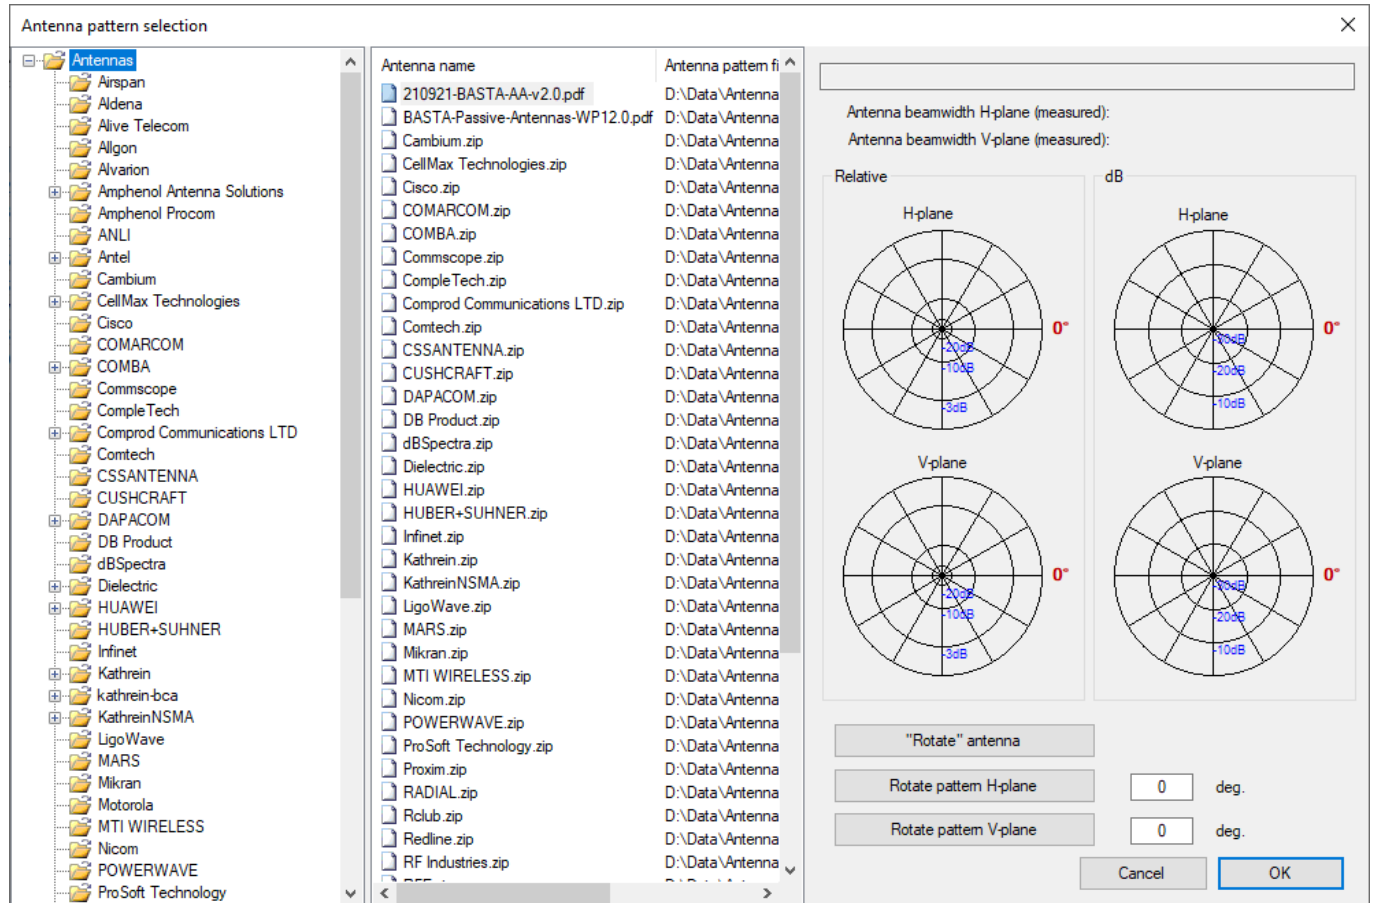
Antenna pattern selection

Antennas
Airspan
Aldena
Alive Telecom
Allgon
Alvarion
Amphenol Antenna Solutions
Amphenol Procom
ANLI
Antel
Cambium
CellMax Technologies
Cisco
COMARCOM
COMBA
Commscope
CompleTech
Comprod Communications LTD
Comtech
CSSANTENNA
CUSHCRAFT
DAPACOM
DB Product
dBSpectra
Dielectric
HUAWEI
HUBER+SUHNER
Infinet
Kathrein
kathrein-bca
KathreinNSMA
LigoWave
MARS
Mikran
Motorola
MTI WIRELESS
Nicom
POWERWAVE
ProSoft Technology

| Antenna name | Antenna pattern fi |
|---|---|
| 210921-BASTA-AA-v2.0.pdf | D:\Data\Antenna |
| BASTA-Passive-Antennas-WP12.0.pdf | D:\Data\Antenna |
| Cambium.zip | D:\Data\Antenna |
| CellMax Technologies.zip | D:\Data\Antenna |
| Cisco.zip | D:\Data\Antenna |
| COMARCOM.zip | D:\Data\Antenna |
| COMBA.zip | D:\Data\Antenna |
| Commscope.zip | D:\Data\Antenna |
| CompleTech.zip | D:\Data\Antenna |
| Comprod Communications LTD.zip | D:\Data\Antenna |
| Comtech.zip | D:\Data\Antenna |
| CSSANTENNA.zip | D:\Data\Antenna |
| CUSHCRAFT.zip | D:\Data\Antenna |
| DAPACOM.zip | D:\Data\Antenna |
| DB Product.zip | D:\Data\Antenna |
| dBSpectra.zip | D:\Data\Antenna |
| Dielectric.zip | D:\Data\Antenna |
| HUAWEI.zip | D:\Data\Antenna |
| HUBER+SUHNER.zip | D:\Data\Antenna |
| Infinet.zip | D:\Data\Antenna |
| Kathrein.zip | D:\Data\Antenna |
| KathreinNSMA.zip | D:\Data\Antenna |
| LigoWave.zip | D:\Data\Antenna |
| MARS.zip | D:\Data\Antenna |
| Mikran.zip | D:\Data\Antenna |
| MTI WIRELESS.zip | D:\Data\Antenna |
| Nicom.zip | D:\Data\Antenna |
| POWERWAVE.zip | D:\Data\Antenna |
| ProSoft Technology.zip | D:\Data\Antenna |
| Proxim.zip | D:\Data\Antenna |
| RADIAL.zip | D:\Data\Antenna |
| Rclub.zip | D:\Data\Antenna |
| Redline.zip | D:\Data\Antenna |
| RF Industries.zip | D:\Data\Antenna |

Antenna beamwidth H-plane (measured):
Antenna beamwidth V-plane (measured):

Relative
H-plane
0°
-20dB
-10dB
-3dB
V-plane
0°
-20dB
-10dB
-3dB

dB
H-plane
0°
-30dB
-20dB
-10dB
V-plane
0°
-30dB
-20dB
-10dB

"Rotate" antenna
Rotate pattern H-plane 0 deg.
Rotate pattern V-plane 0 deg.
Cancel
OK